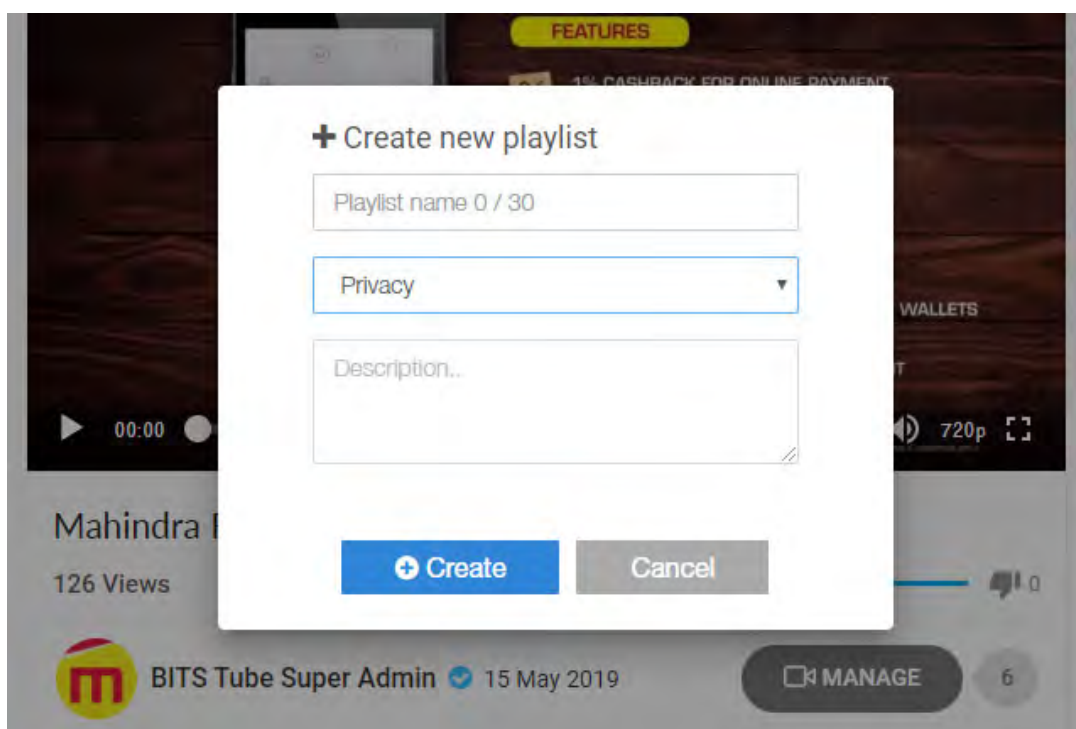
FEATURES

1% CASHBACK FOR ONLINE PAYMENT

WALLETS

00:00

720p

Mahindra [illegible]

126 Views

0

BITS Tube Super Admin 15 May 2019

MANAGE

6

+ Create new playlist

Playlist name 0 / 30

Privacy

Description..

Create

Cancel